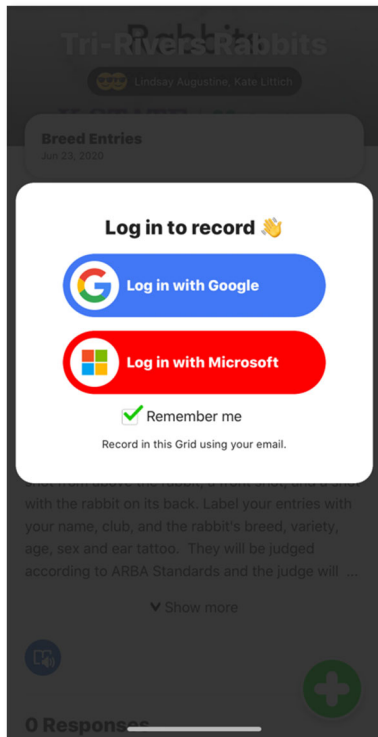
Tri-Rivers Rabbits

Lindsay Augustine, Kate Littich

Breed Entries
Jun 23, 2020

Log in to record 👋

Log in with Google

Log in with Microsoft

Remember me

Record in this Grid using your email.

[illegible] with the rabbit on its back. Label your entries with your name, club, and the rabbit's breed, variety, age, sex and ear tattoo. They will be judged according to ARBA Standards and the judge will ...

Show more

0 Responses